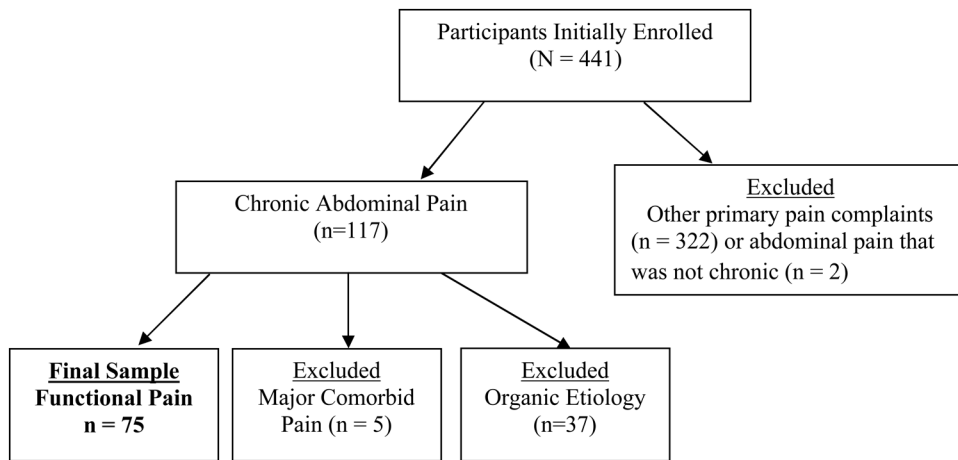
Participants Initially Enrolled
(N = 441)

Chronic Abdominal Pain
(n=117)

Excluded
Other primary pain complaints (n = 322) or abdominal pain that was not chronic (n = 2)

Final Sample
Functional Pain
n = 75

Excluded
Major Comorbid Pain (n = 5)

Excluded
Organic Etiology
(n=37)